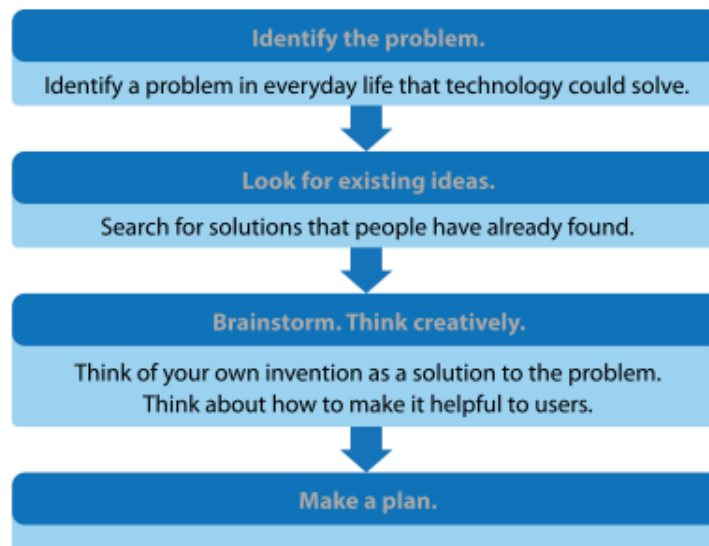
Identify the problem.

Identify a problem in everyday life that technology could solve.

Look for existing ideas.

Search for solutions that people have already found.

Brainstorm. Think creatively.

Think of your own invention as a solution to the problem. Think about how to make it helpful to users.

Make a plan.